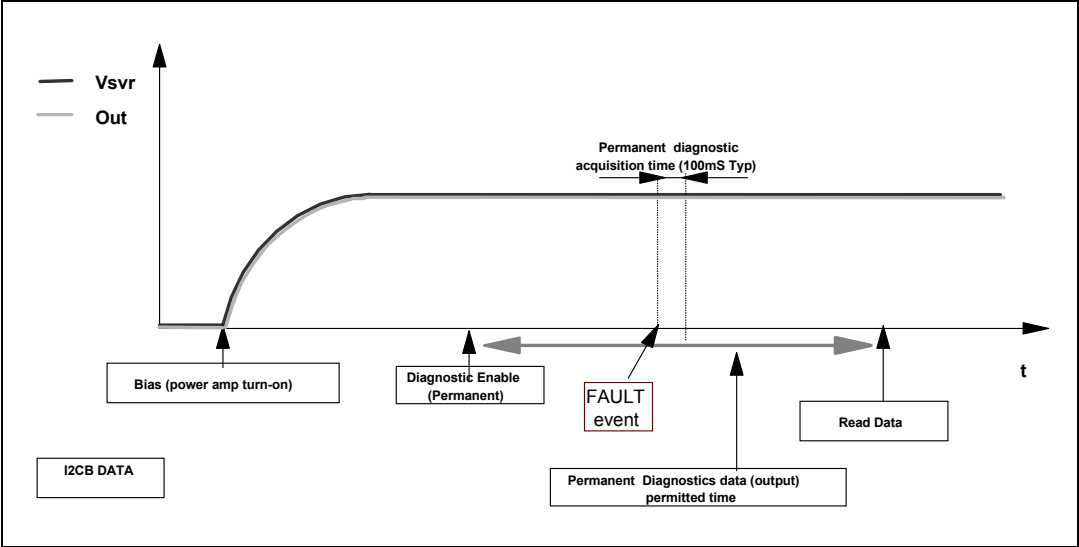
Vsvr
Out

Permanent diagnostic acquisition time (100mS Typ)

t

Bias (power amp turn-on)

Diagnostic Enable (Permanent)

FAULT event

Read Data

I2CB DATA

Permanent Diagnostics data (output) permitted time